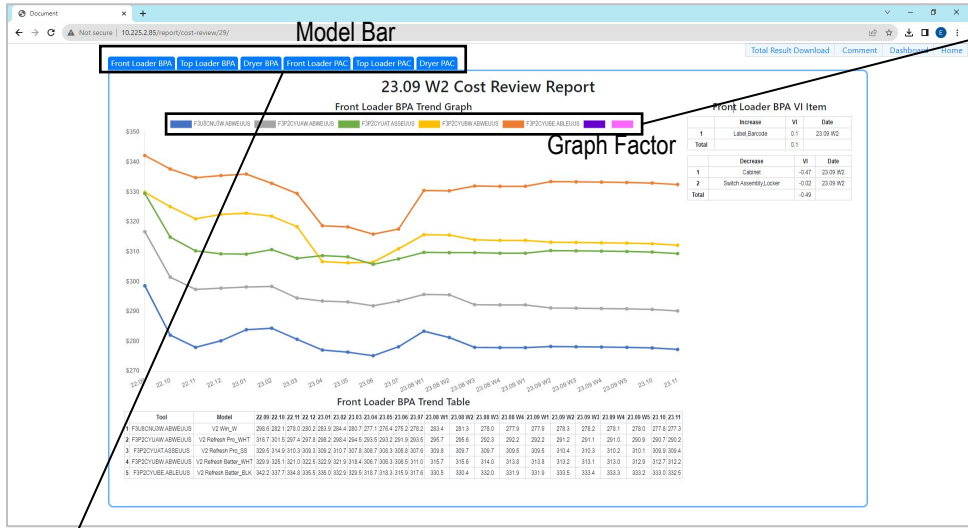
Document × +

Not secure | 10.225.2.85/report/cost-review/29/

Model Bar

Front Loader BPA | Top Loader BPA | Dryer BPA | Front Loader PAC | Top Loader PAC | Dryer PAC

Total Result Download | Comment | Dashboard | Home

23.09 W2 Cost Review Report

Front Loader BPA Trend Graph

F3U8CNUSW.ABWEUUS | F3P2CYUAW.ABWEUUS | F3P2CYUAT.ASSEUUS | F3P2CYUBW.ABWEUUS | F3P2CYUBE.ABLEUUS

Graph Factor

$350 $340 $330 $320 $310 $300 $290 $280 $270

22.09 22.10 22.11 22.12 23.01 23.02 23.03 23.04 23.05 23.06 23.07 23.08 W1 23.08 W2 23.08 W3 23.08 W4 23.09 W1 23.09 W2 23.09 W3 23.09 W4 23.09 W5 23.10 23.11

Front Loader BPA VI Item

| | Increase | VI | Date |
|---|---|---|---|
| 1 | Label,Barcode | 0.1 | 23.09 W2 |
| Total | | 0.1 | |

| | Decrease | VI | Date |
|---|---|---|---|
| 1 | Cabinet | -0.47 | 23.09 W2 |
| 2 | Switch Assembly,Locker | -0.02 | 23.09 W2 |
| Total | | -0.49 | |

Front Loader BPA Trend Table

| | Tool | Model | 22.09 | 22.10 | 22.11 | 22.12 | 23.01 | 23.02 | 23.03 | 23.04 | 23.05 | 23.06 | 23.07 | 23.08 W1 | 23.08 W2 | 23.08 W3 | 23.08 W4 | 23.09 W1 | 23.09 W2 | 23.09 W3 | 23.09 W4 | 23.09 W5 | 23.10 | 23.11 |
|---|---|---|---|---|---|---|---|---|---|---|---|---|---|---|---|---|---|---|---|---|---|---|---|---|
| 1 | F3U8CNUSW.ABWEUUS | V2 Win_W | 298.6 | 282.1 | 278.0 | 280.2 | 283.9 | 284.5 | 280.7 | 277.1 | 276.4 | 275.2 | 278.2 | 283.4 | 281.3 | 278.0 | 277.9 | 277.9 | 278.3 | 278.2 | 278.1 | 278.0 | 277.8 | 277.3 |
| 2 | F3P2CYUAW.ABWEUUS | V2 Refresh Pro_WHT | 316.7 | 301.5 | 297.4 | 297.8 | 298.2 | 298.4 | 294.5 | 293.5 | 293.2 | 291.9 | 293.5 | 295.7 | 295.8 | 292.3 | 292.2 | 292.2 | 291.2 | 291.1 | 291.0 | 290.9 | 290.7 | 290.2 |
| 3 | F3P2CYUAT.ASSEUUS | V2 Refresh Pro_SS | 329.5 | 314.9 | 310.3 | 309.3 | 309.2 | 310.7 | 307.8 | 308.7 | 308.3 | 305.8 | 307.8 | 309.8 | 309.7 | 309.7 | 309.5 | 309.5 | 310.4 | 310.3 | 310.2 | 310.1 | 309.9 | 309.4 |
| 4 | F3P2CYUBW.ABWEUUS | V2 Refresh Better_WHT | 329.9 | 325.1 | 321.0 | 322.5 | 322.9 | 321.9 | 318.4 | 306.7 | 306.3 | 306.5 | 311.0 | 315.7 | 315.6 | 314.0 | 313.8 | 313.8 | 313.2 | 313.1 | 313.0 | 312.9 | 312.7 | 312.2 |
| 5 | F3P2CYUBE.ABLEUUS | V2 Refresh Better_BLK | 342.2 | 337.7 | 334.8 | 335.5 | 336.0 | 332.9 | 329.5 | 318.7 | 318.3 | 315.9 | 317.6 | 330.5 | 330.4 | 332.0 | 331.9 | 331.9 | 333.5 | 333.4 | 333.3 | 333.2 | 333.0 | 332.5 |